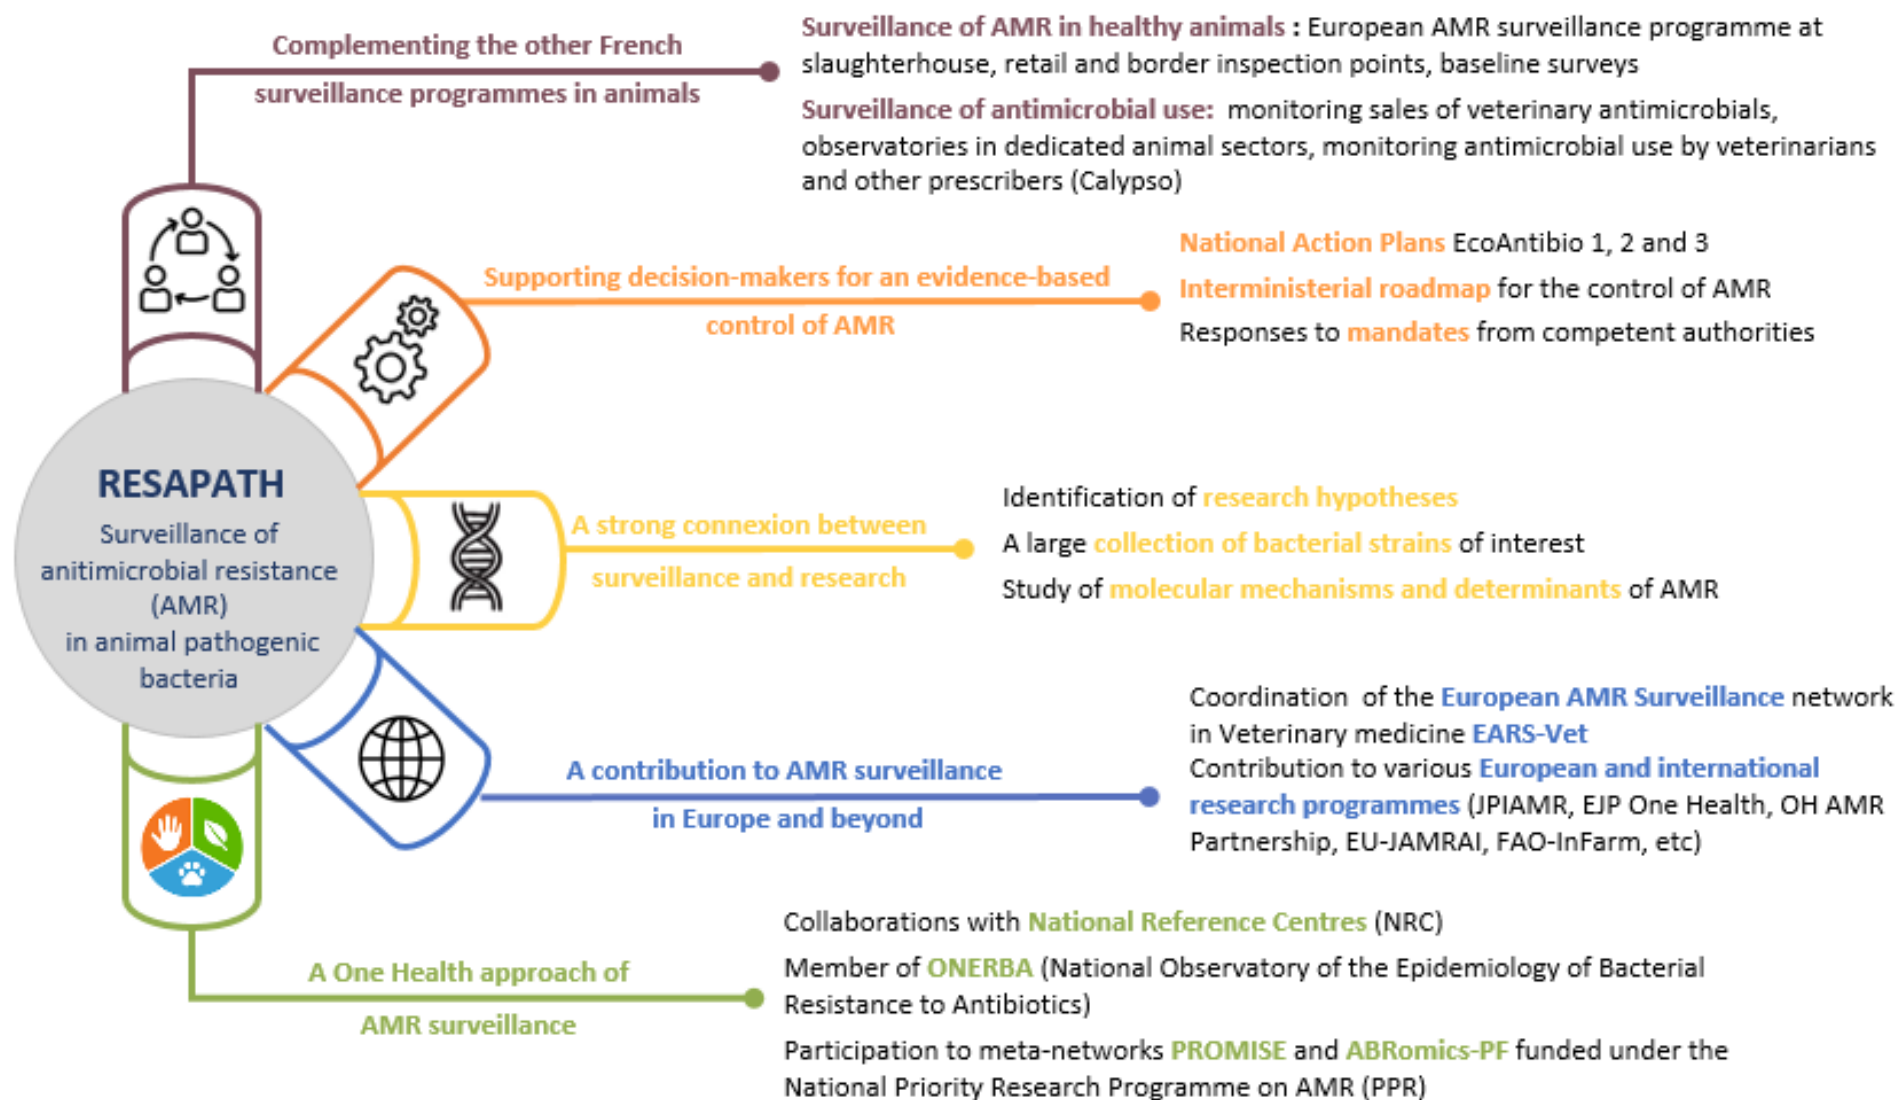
Complementing the other French surveillance programmes in animals

Surveillance of AMR in healthy animals : European AMR surveillance programme at slaughterhouse, retail and border inspection points, baseline surveys

Surveillance of antimicrobial use: monitoring sales of veterinary antimicrobials, observatories in dedicated animal sectors, monitoring antimicrobial use by veterinarians and other prescribers (Calypso)

Supporting decision-makers for an evidence-based control of AMR

National Action Plans EcoAntibio 1, 2 and 3

Interministerial roadmap for the control of AMR

Responses to mandates from competent authorities

RESAPATH
Surveillance of anitimicrobial resistance (AMR) in animal pathogenic bacteria

A strong connexion between surveillance and research

Identification of research hypotheses

A large collection of bacterial strains of interest

Study of molecular mechanisms and determinants of AMR

A contribution to AMR surveillance in Europe and beyond

Coordination of the European AMR Surveillance network in Veterinary medicine EARS-Vet
Contribution to various European and international research programmes (JPIAMR, EJP One Health, OH AMR Partnership, EU-JAMRAI, FAO-InFarm, etc)

A One Health approach of AMR surveillance

Collaborations with National Reference Centres (NRC)

Member of ONERBA (National Observatory of the Epidemiology of Bacterial Resistance to Antibiotics)

Participation to meta-networks PROMISE and ABRomics-PF funded under the National Priority Research Programme on AMR (PPR)